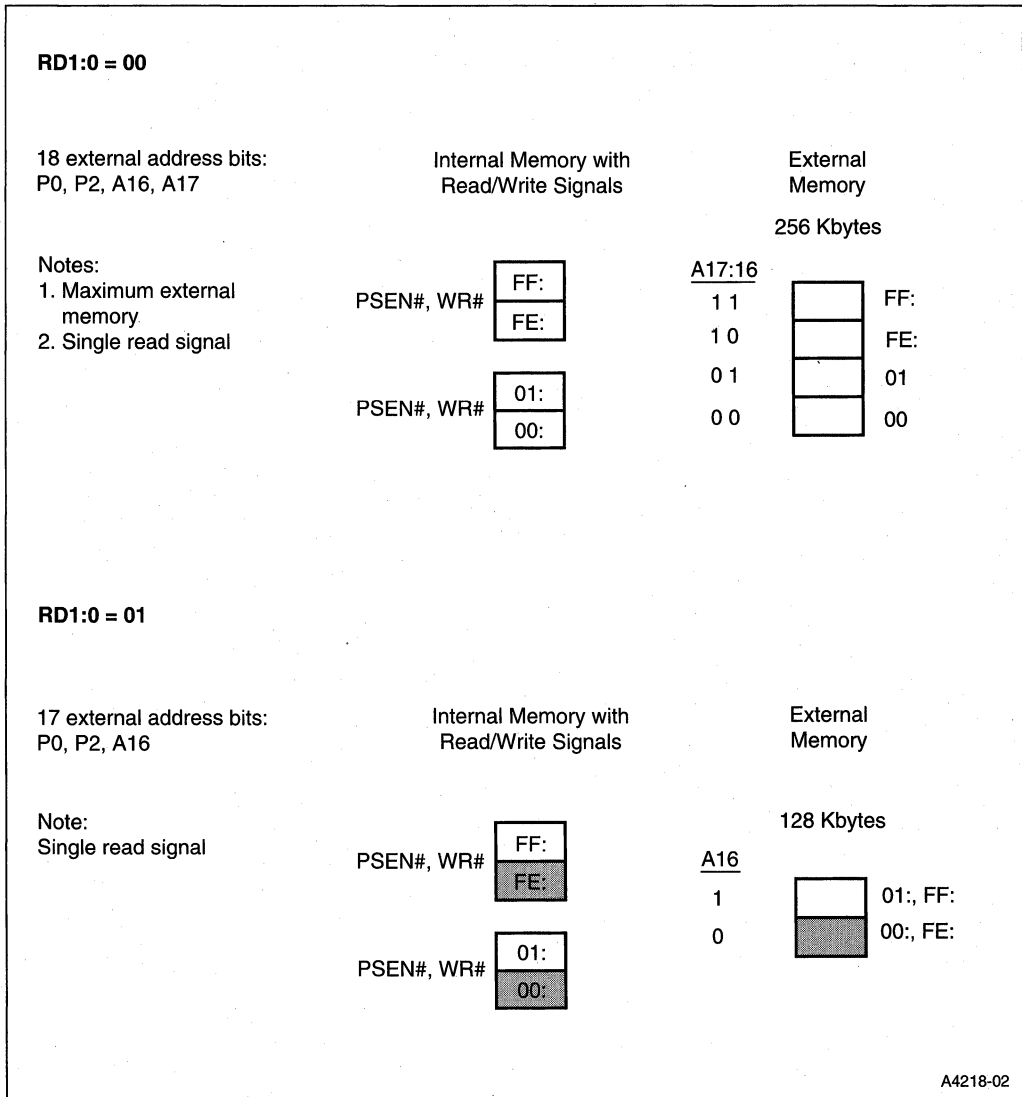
**RD1:0 = 00**

18 external address bits:
P0, P2, A16, A17

Internal Memory with Read/Write Signals

External Memory

256 Kbytes

Notes:
1. Maximum external memory
2. Single read signal

PSEN#, WR#
FF:
FE:

PSEN#, WR#
01:
00:

A17:16
1 1
1 0
0 1
0 0

FF:
FE:
01
00

**RD1:0 = 01**

17 external address bits:
P0, P2, A16

Internal Memory with Read/Write Signals

External Memory

Note:
Single read signal

128 Kbytes

PSEN#, WR#
FF:
FE:

PSEN#, WR#
01:
00:

A16
1
0

01:, FF:
00:, FE:

A4218-02